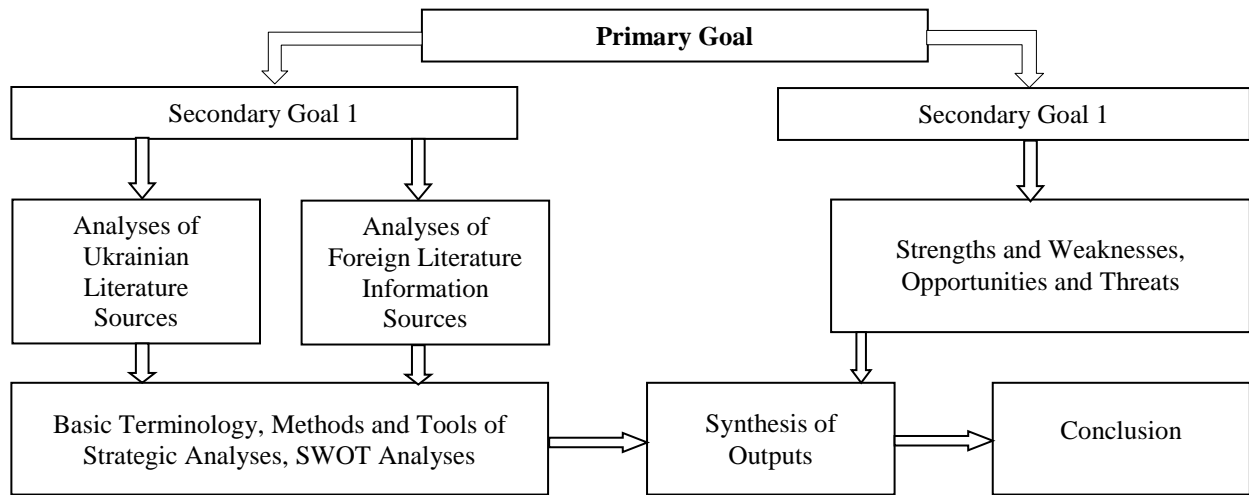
Primary Goal

Secondary Goal 1

Secondary Goal 1

Analyses of Ukrainian Literature Sources

Analyses of Foreign Literature Information Sources

Strengths and Weaknesses, Opportunities and Threats

Basic Terminology, Methods and Tools of Strategic Analyses, SWOT Analyses

Synthesis of Outputs

Conclusion